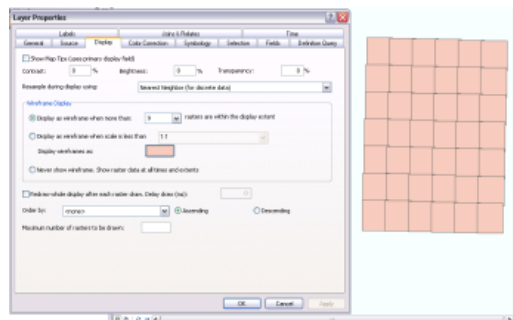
Layer Properties

Labels | Joins & Relates | Time
General | Source | Display | Color Correction | Symbology | Selection | Fields | Definition Query

Show Map Tips (uses primary display field)

Contrast: 0 % Brightness: 0 % Transparency: 0 %

Resample during display using: Nearest Neighbor (for discrete data)

Wireframe Display

Display as wireframe when more than: 9 rasters are within the display extent

Display as wireframe when scale is less than 1:1

Display wireframes as:

Never show wireframe. Show raster data at all times and extents

Redraw whole display after each raster draw. Delay draw (ms): 0

Order by: <none> Ascending Descending

Maximum number of rasters to be drawn:

OK Cancel Apply